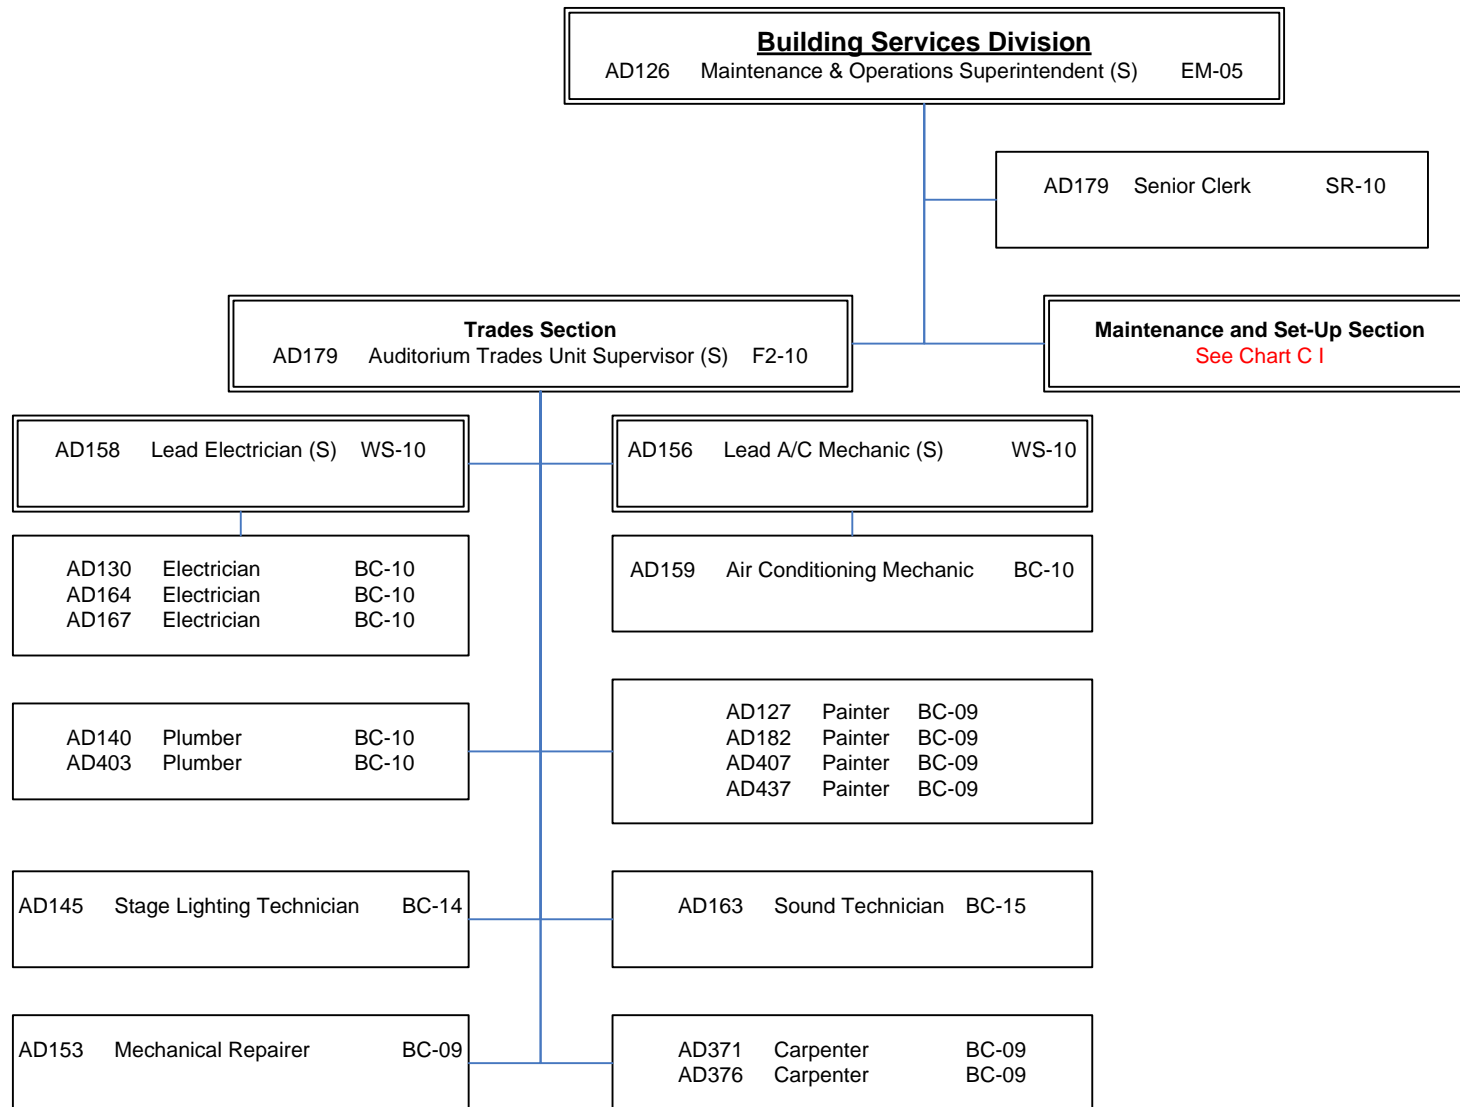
Building Services Division
AD126 Maintenance & Operations Superintendent (S) EM-05

AD179 Senior Clerk SR-10

Trades Section
AD179 Auditorium Trades Unit Supervisor (S) F2-10

Maintenance and Set-Up Section
See Chart C I

AD158 Lead Electrician (S) WS-10

AD156 Lead A/C Mechanic (S) WS-10

AD130 Electrician BC-10
AD164 Electrician BC-10
AD167 Electrician BC-10

AD159 Air Conditioning Mechanic BC-10

AD140 Plumber BC-10
AD403 Plumber BC-10

AD127 Painter BC-09
AD182 Painter BC-09
AD407 Painter BC-09
AD437 Painter BC-09

AD145 Stage Lighting Technician BC-14

AD163 Sound Technician BC-15

AD153 Mechanical Repairer BC-09

AD371 Carpenter BC-09
AD376 Carpenter BC-09